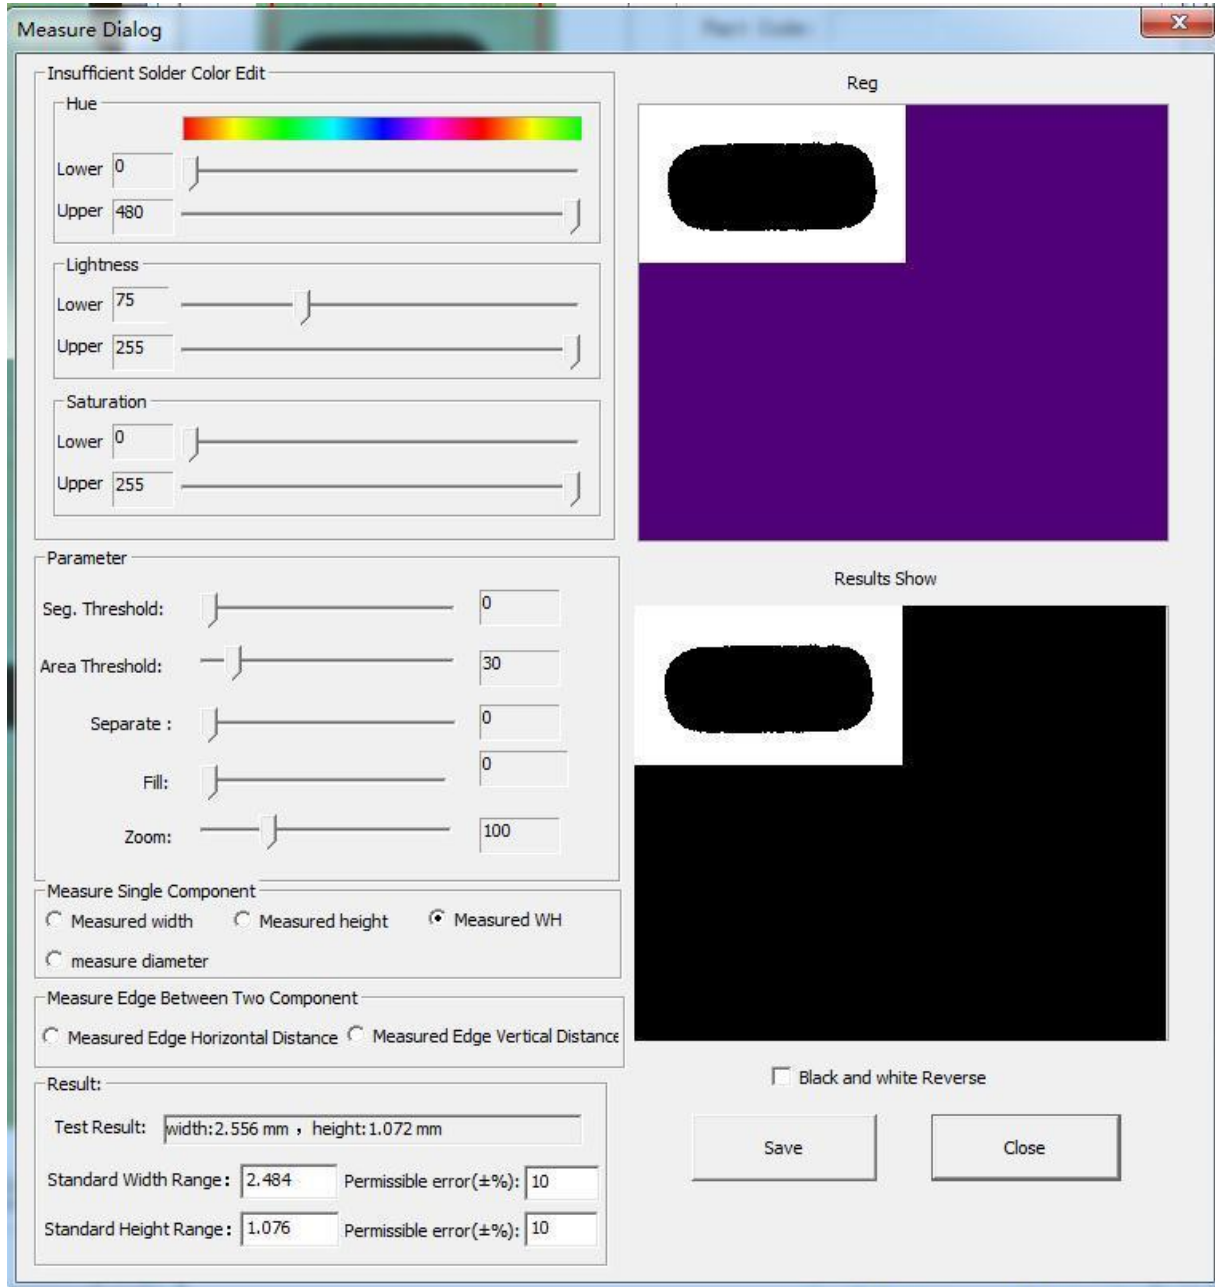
Measure Dialog

Insufficient Solder Color Edit

Hue

Lower 0

Upper 480

Lightness

Lower 75

Upper 255

Saturation

Lower 0

Upper 255

Reg

Parameter

Seg. Threshold: 0

Area Threshold: 30

Separate : 0

Fill: 0

Zoom: 100

Results Show

Measure Single Component

Measured width Measured height Measured WH

measure diameter

Measure Edge Between Two Component

Measured Edge Horizontal Distance Measured Edge Vertical Distance

Black and white Reverse

Result:

Test Result: width:2.556 mm , height:1.072 mm

Standard Width Range: 2.484 Permissible error(±%): 10

Standard Height Range: 1.076 Permissible error(±%): 10

Save

Close